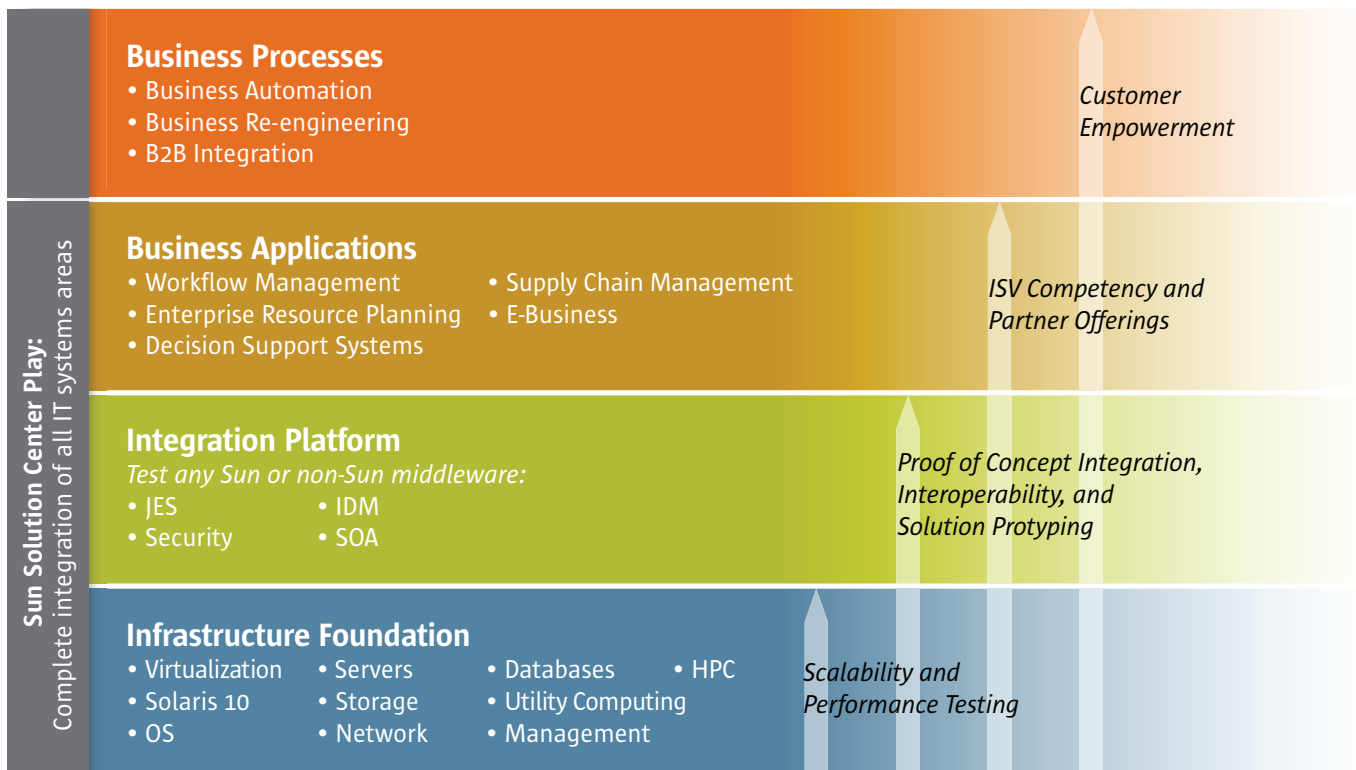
Sun Solution Center Play:
Complete integration of all IT systems areas

Business Processes
• Business Automation
• Business Re-engineering
• B2B Integration

Customer Empowerment

Business Applications
• Workflow Management
• Enterprise Resource Planning
• Decision Support Systems
• Supply Chain Management
• E-Business

ISV Competency and Partner Offerings

Integration Platform
Test any Sun or non-Sun middleware:
• JES
• Security
• IDM
• SOA

Proof of Concept Integration, Interoperability, and Solution Protyping

Infrastructure Foundation
• Virtualization
• Solaris 10
• OS
• Servers
• Storage
• Network
• Databases
• Utility Computing
• Management
• HPC

Scalability and Performance Testing